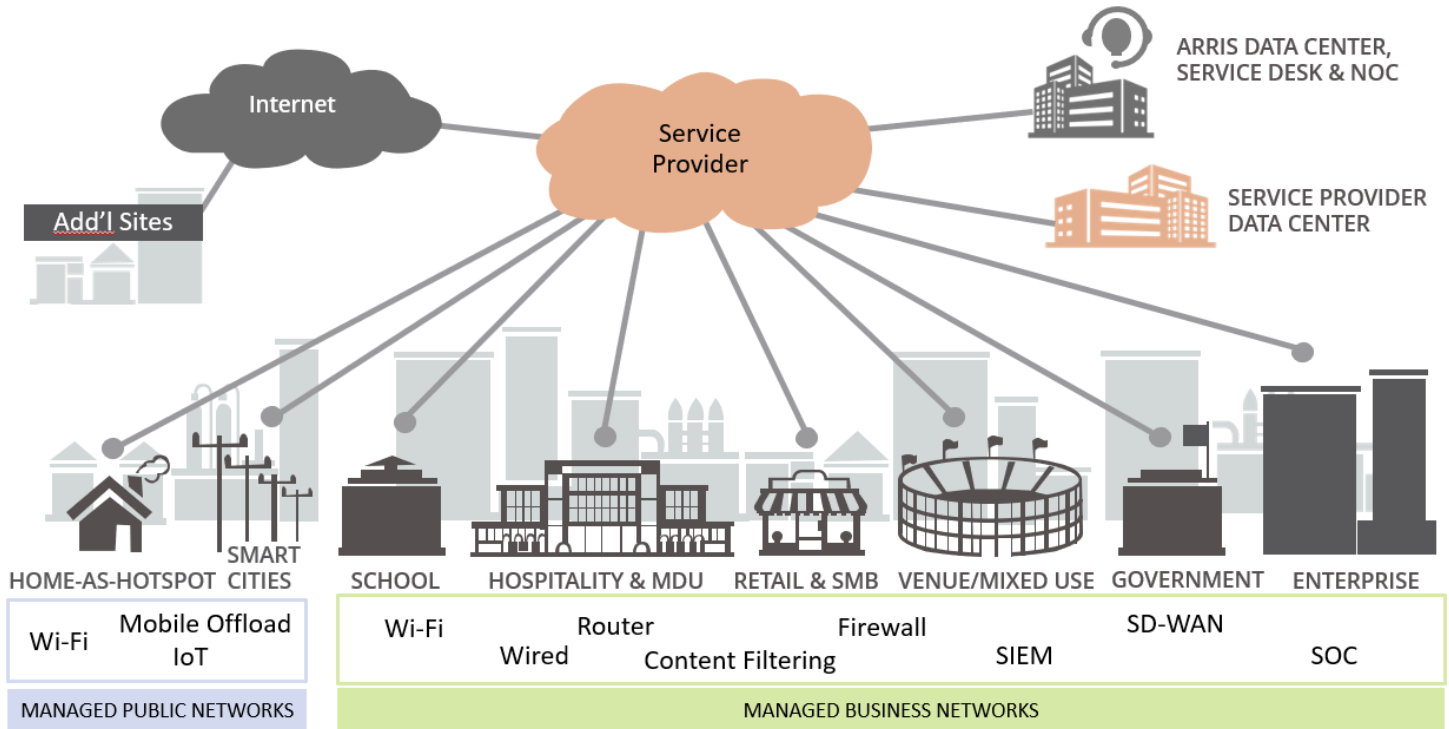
Internet

Service Provider

ARRIS DATA CENTER, SERVICE DESK & NOC

SERVICE PROVIDER DATA CENTER

Add'l Sites

HOME-AS-HOTSPOT

SMART CITIES

SCHOOL

HOSPITALITY & MDU

RETAIL & SMB

VENUE/MIXED USE

GOVERNMENT

ENTERPRISE

Wi-Fi

Mobile Offload

IoT

Wi-Fi

Router

Wired

Content Filtering

Firewall

SIEM

SD-WAN

SOC

MANAGED PUBLIC NETWORKS

MANAGED BUSINESS NETWORKS